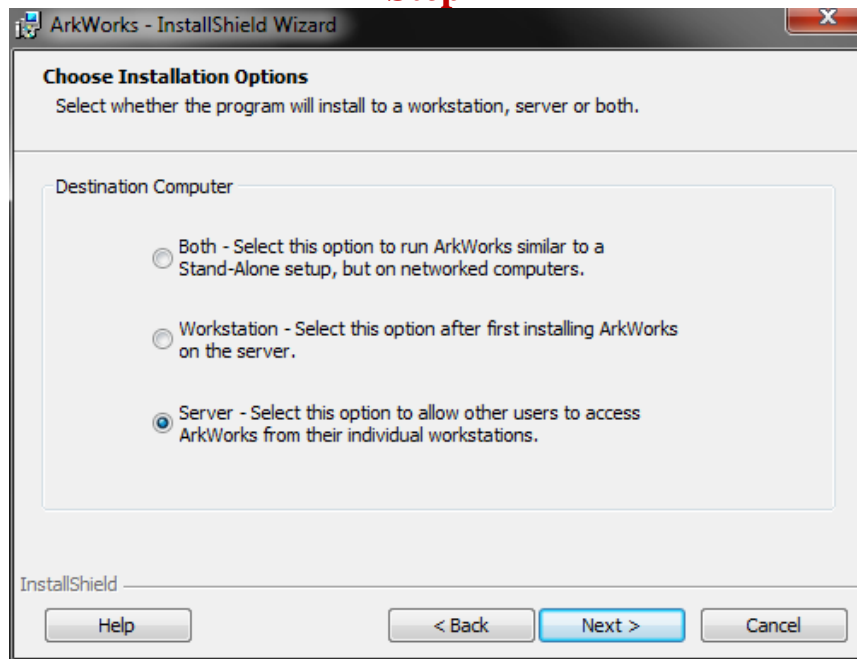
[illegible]

ArkWorks - InstallShield Wizard

x

Choose Installation Options
Select whether the program will install to a workstation, server or both.

Destination Computer

Both - Select this option to run ArkWorks similar to a Stand-Alone setup, but on networked computers.

Workstation - Select this option after first installing ArkWorks on the server.

Server - Select this option to allow other users to access ArkWorks from their individual workstations.

InstallShield

Help

< Back

Next >

Cancel